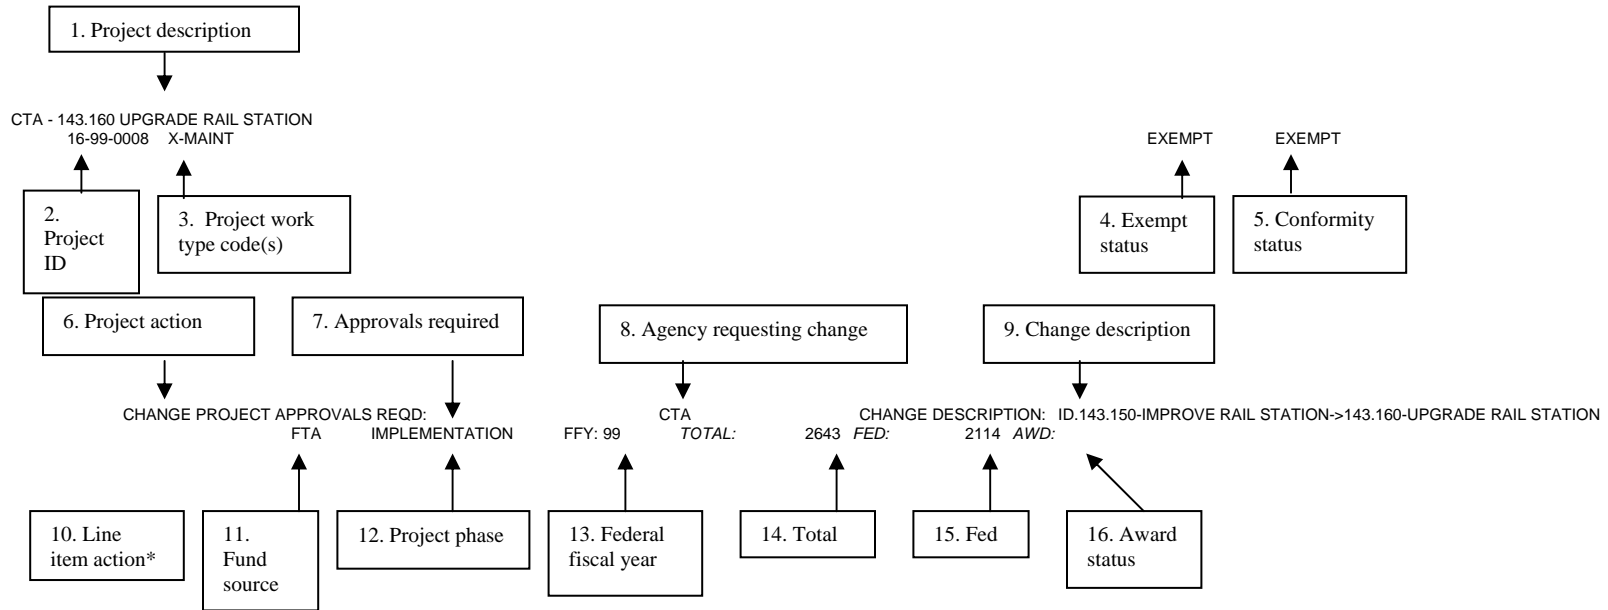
1. Project description

CTA - 143.160 UPGRADE RAIL STATION
16-99-0008 X-MAINT

EXEMPT EXEMPT

2. Project ID

3. Project work type code(s)

4. Exempt status

5. Conformity status

6. Project action

7. Approvals required

8. Agency requesting change

9. Change description

CHANGE PROJECT APPROVALS REQD: CTA CHANGE DESCRIPTION: ID.143.150-IMPROVE RAIL STATION->143.160-UPGRADE RAIL STATION
FTA IMPLEMENTATION FFY: 99 *TOTAL:* 2643 *FED:* 2114 *AWD:*

10. Line item action*

11. Fund source

12. Project phase

13. Federal fiscal year

14. Total

15. Fed

16. Award status